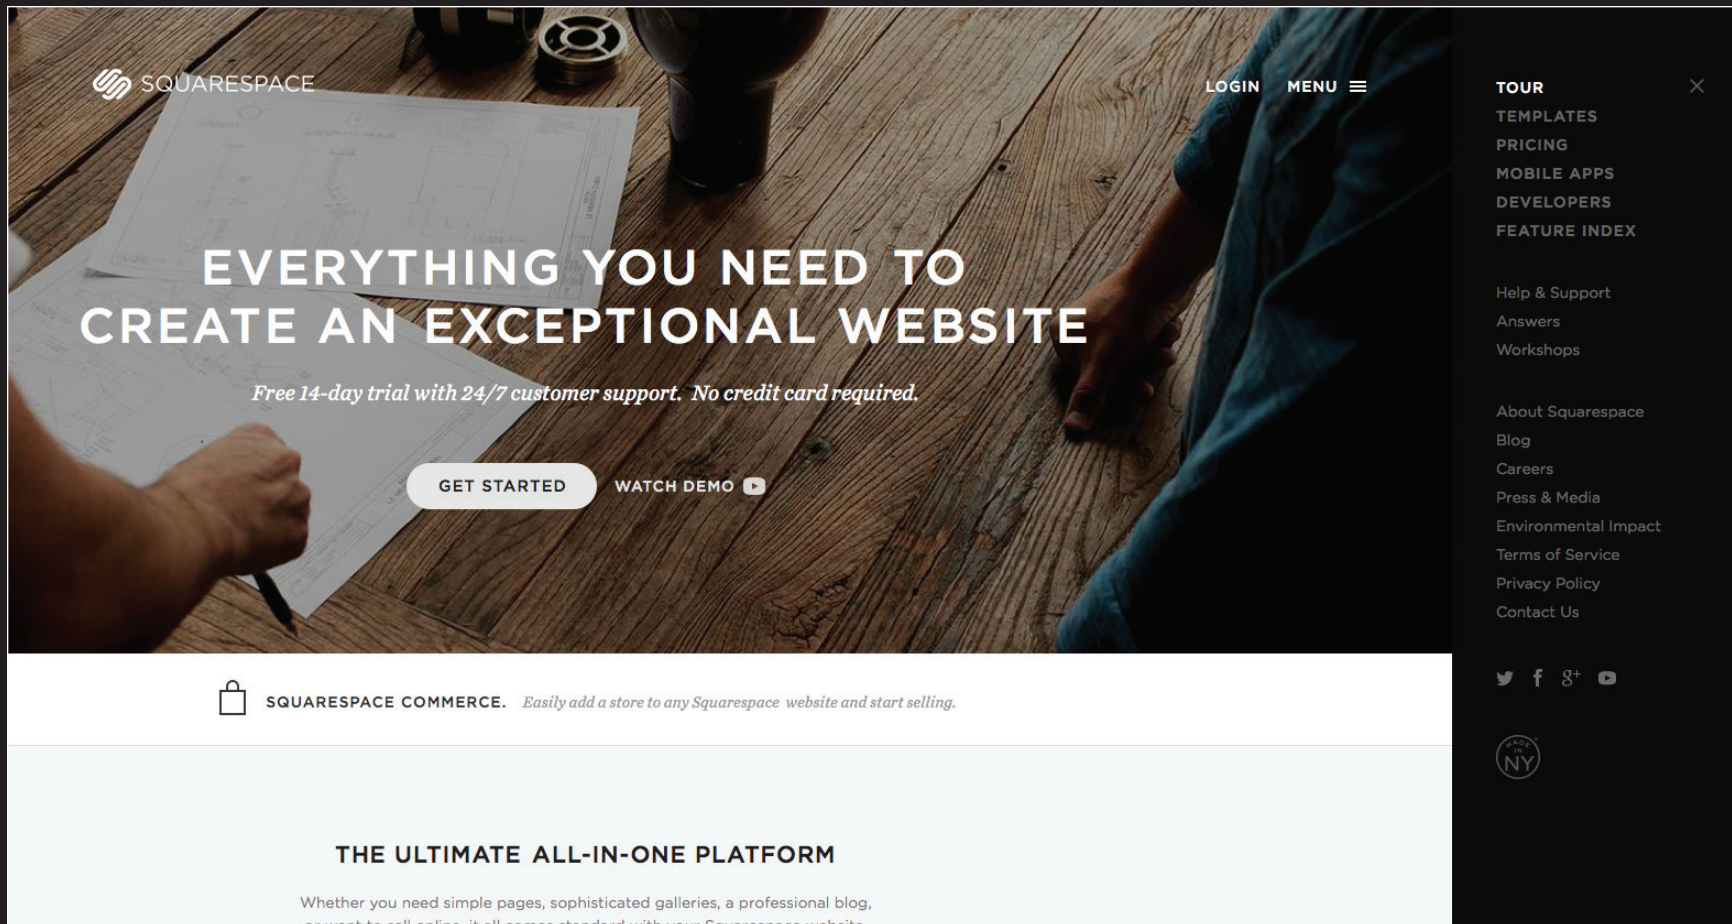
SQUARESPACE

LOGIN MENU

EVERYTHING YOU NEED TO CREATE AN EXCEPTIONAL WEBSITE

Free 14-day trial with 24/7 customer support. No credit card required.

GET STARTED

WATCH DEMO

SQUARESPACE COMMERCE. Easily add a store to any Squarespace website and start selling.

THE ULTIMATE ALL-IN-ONE PLATFORM

Whether you need simple pages, sophisticated galleries, a professional blog, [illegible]

TOUR
TEMPLATES
PRICING
MOBILE APPS
DEVELOPERS
FEATURE INDEX

Help & Support
Answers
Workshops

About Squarespace
Blog
Careers
Press & Media
Environmental Impact
Terms of Service
Privacy Policy
Contact Us

MADE IN NY